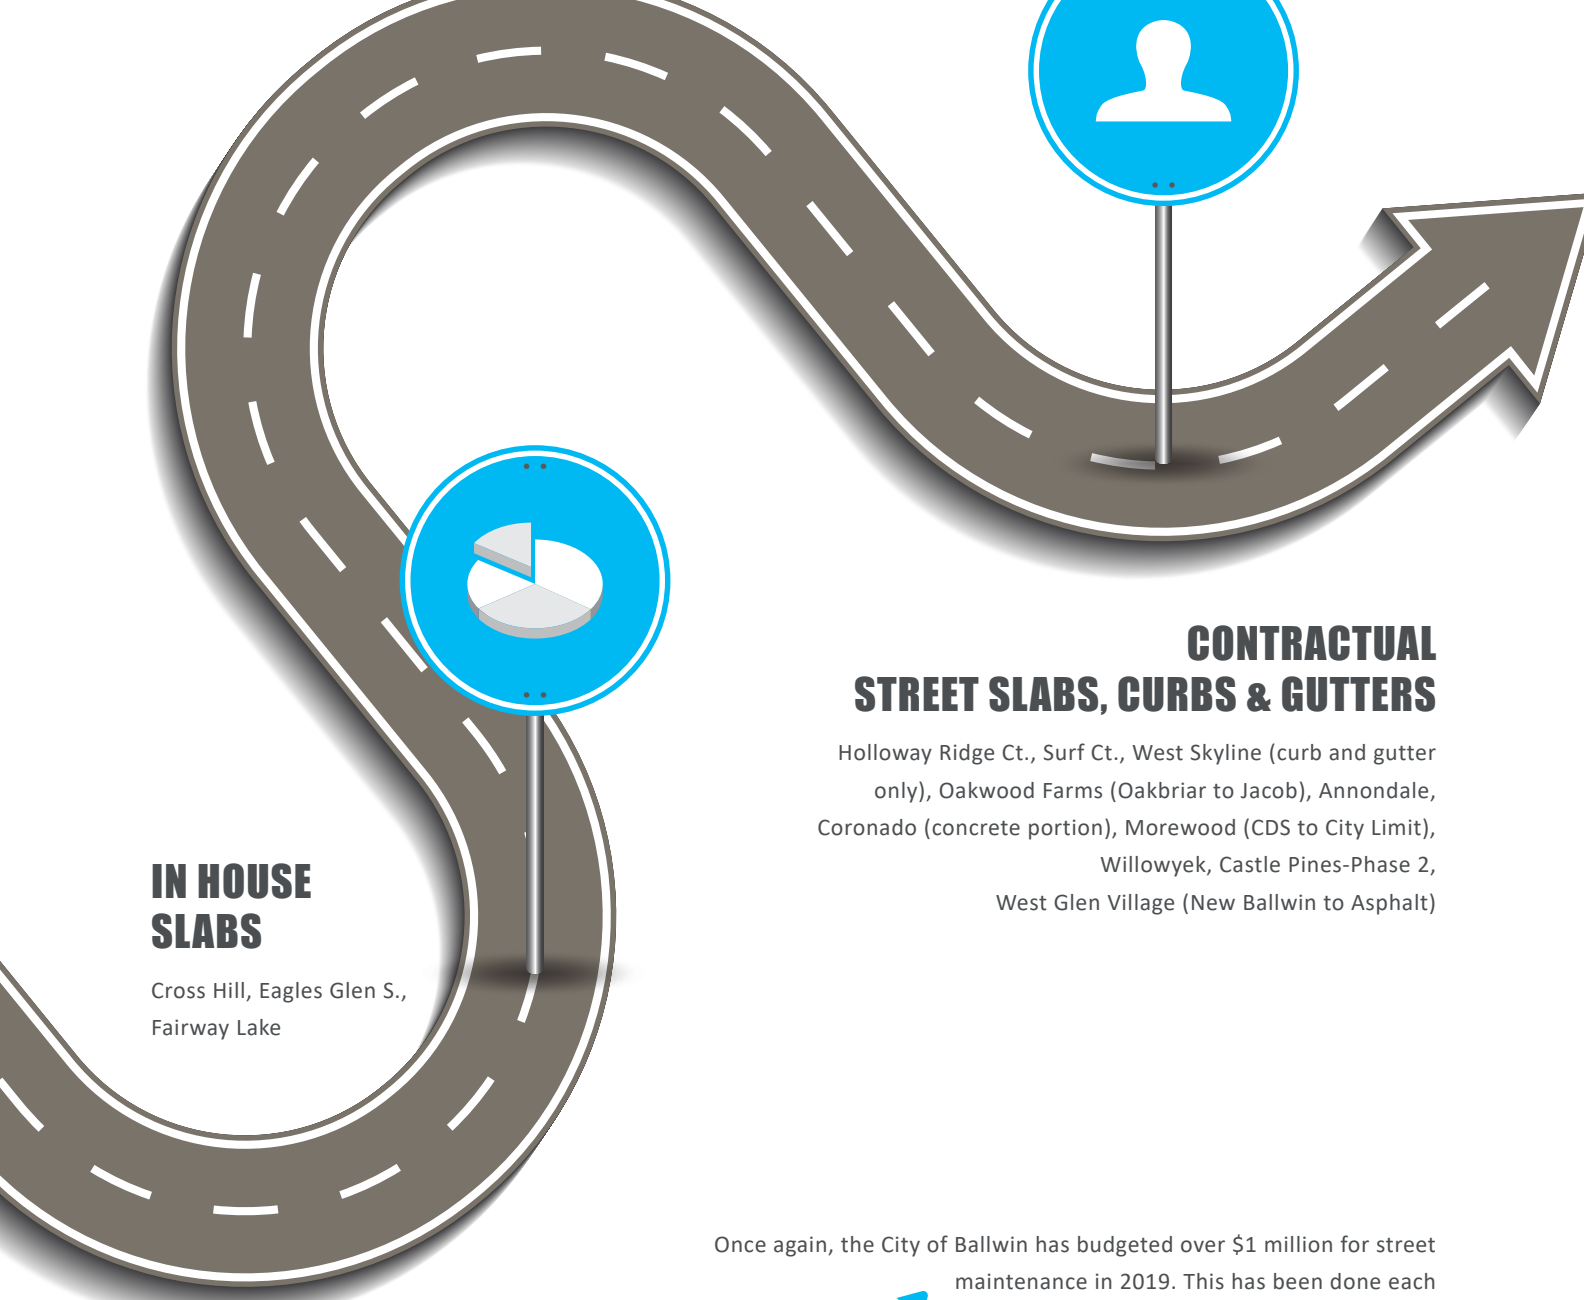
CONTRACTUAL
STREET SLABS, CURBS & GUTTERS

Holloway Ridge Ct., Surf Ct., West Skyline (curb and gutter only), Oakwood Farms (Oakbriar to Jacob), Annondale, Coronado (concrete portion), Morewood (CDS to City Limit), Willowyek, Castle Pines-Phase 2, West Glen Village (New Ballwin to Asphalt)

IN HOUSE
SLABS

Cross Hill, Eagles Glen S., Fairway Lake

Once again, the City of Ballwin has budgeted over $1 million for street maintenance in 2019. This has been done each